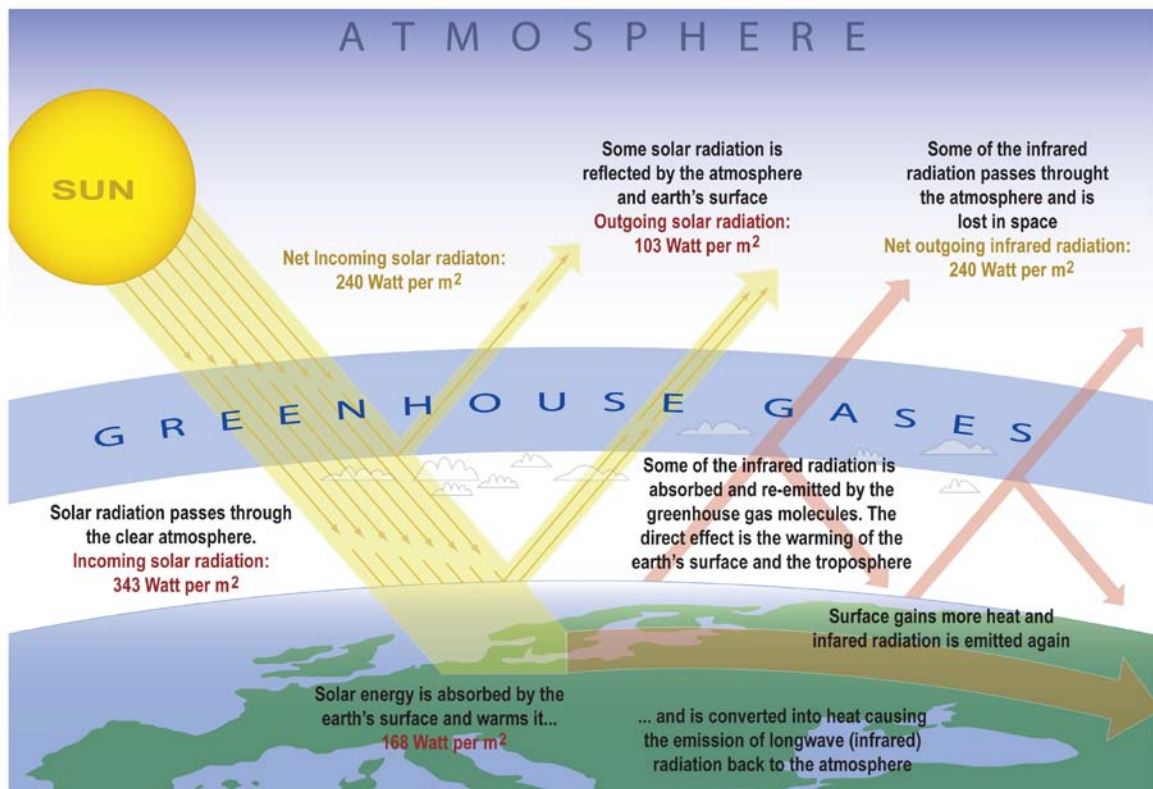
ATMOSPHERE

SUN

Net Incoming solar radiaton:
240 Watt per $m^2$

Some solar radiation is reflected by the atmosphere and earth's surface
Outgoing solar radiation:
103 Watt per $m^2$

Some of the infrared radiation passes throught the atmosphere and is lost in space
Net outgoing infrared radiation:
240 Watt per $m^2$

GREENHOUSE GASES

Solar radiation passes through the clear atmosphere.
Incoming solar radiation:
343 Watt per $m^2$

Some of the infrared radiation is absorbed and re-emitted by the greenhouse gas molecules. The direct effect is the warming of the earth's surface and the troposphere

Surface gains more heat and infared radiation is emitted again

Solar energy is absorbed by the earth's surface and warms it...
168 Watt per $m^2$

... and is converted into heat causing the emission of longwave (infrared) radiation back to the atmosphere